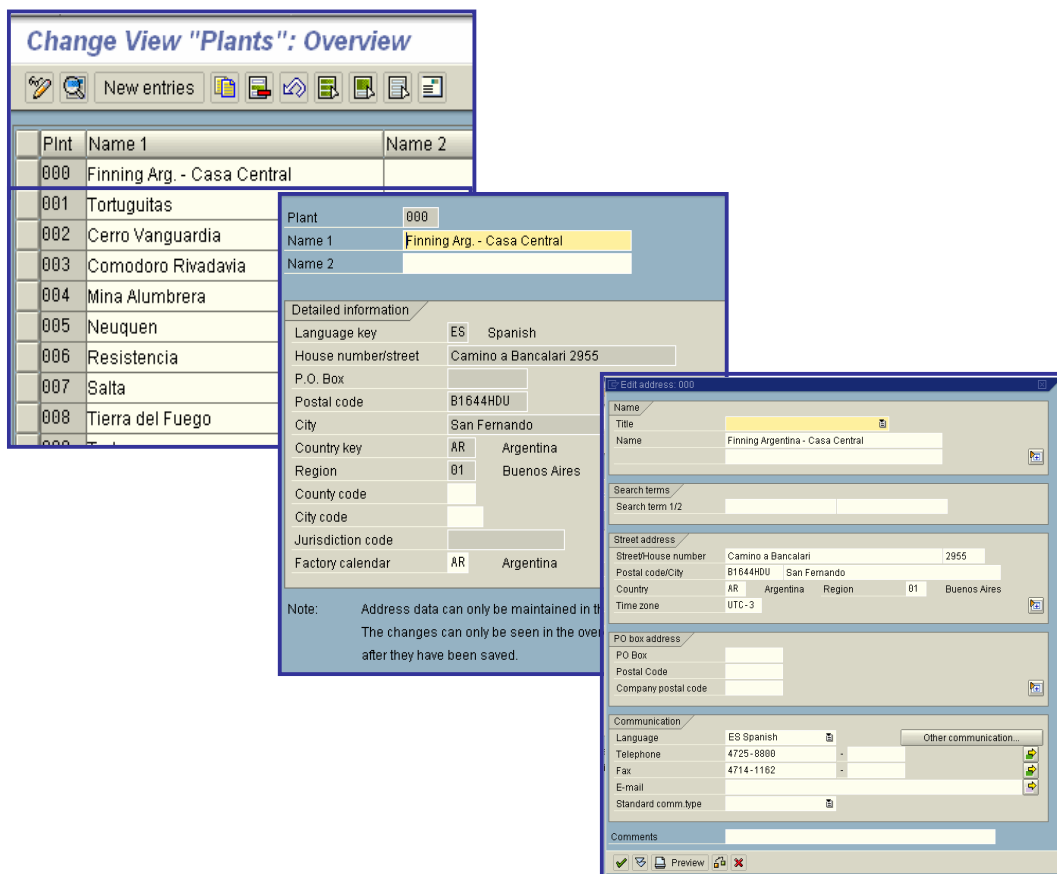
Change View "Plants": Overview

New entries

| Plnt | Name 1 | Name 2 |
|---|---|---|
| 000 | Finning Arg. - Casa Central | |
| 001 | Tortuguitas | |
| 002 | Cerro Vanguardia | |
| 003 | Comodoro Rivadavia | |
| 004 | Mina Alumbrera | |
| 005 | Neuquen | |
| 006 | Resistencia | |
| 007 | Salta | |
| 008 | Tierra del Fuego | |

Plant 000
Name 1 Finning Arg. - Casa Central
Name 2

Detailed information
Language key ES Spanish
House number/street Camino a Bancalari 2955
P.O. Box
Postal code B1644HDU
City San Fernando
Country key AR Argentina
Region 01 Buenos Aires
County code
City code
Jurisdiction code
Factory calendar AR Argentina

Note: Address data can only be maintained in th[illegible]
The changes can only be seen in the over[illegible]
after they have been saved.

Edit address: 000

Name
Title
Name Finning Argentina - Casa Central

Search terms
Search term 1/2

Street address
Street/House number Camino a Bancalari 2955
Postal code/City B1644HDU San Fernando
Country AR Argentina Region 01 Buenos Aires
Time zone UTC-3

PO box address
PO Box
Postal Code
Company postal code

Communication
Language ES Spanish Other communication...
Telephone 4725-8800 -
Fax 4714-1162 -
E-mail
Standard comm.type

Comments

Preview